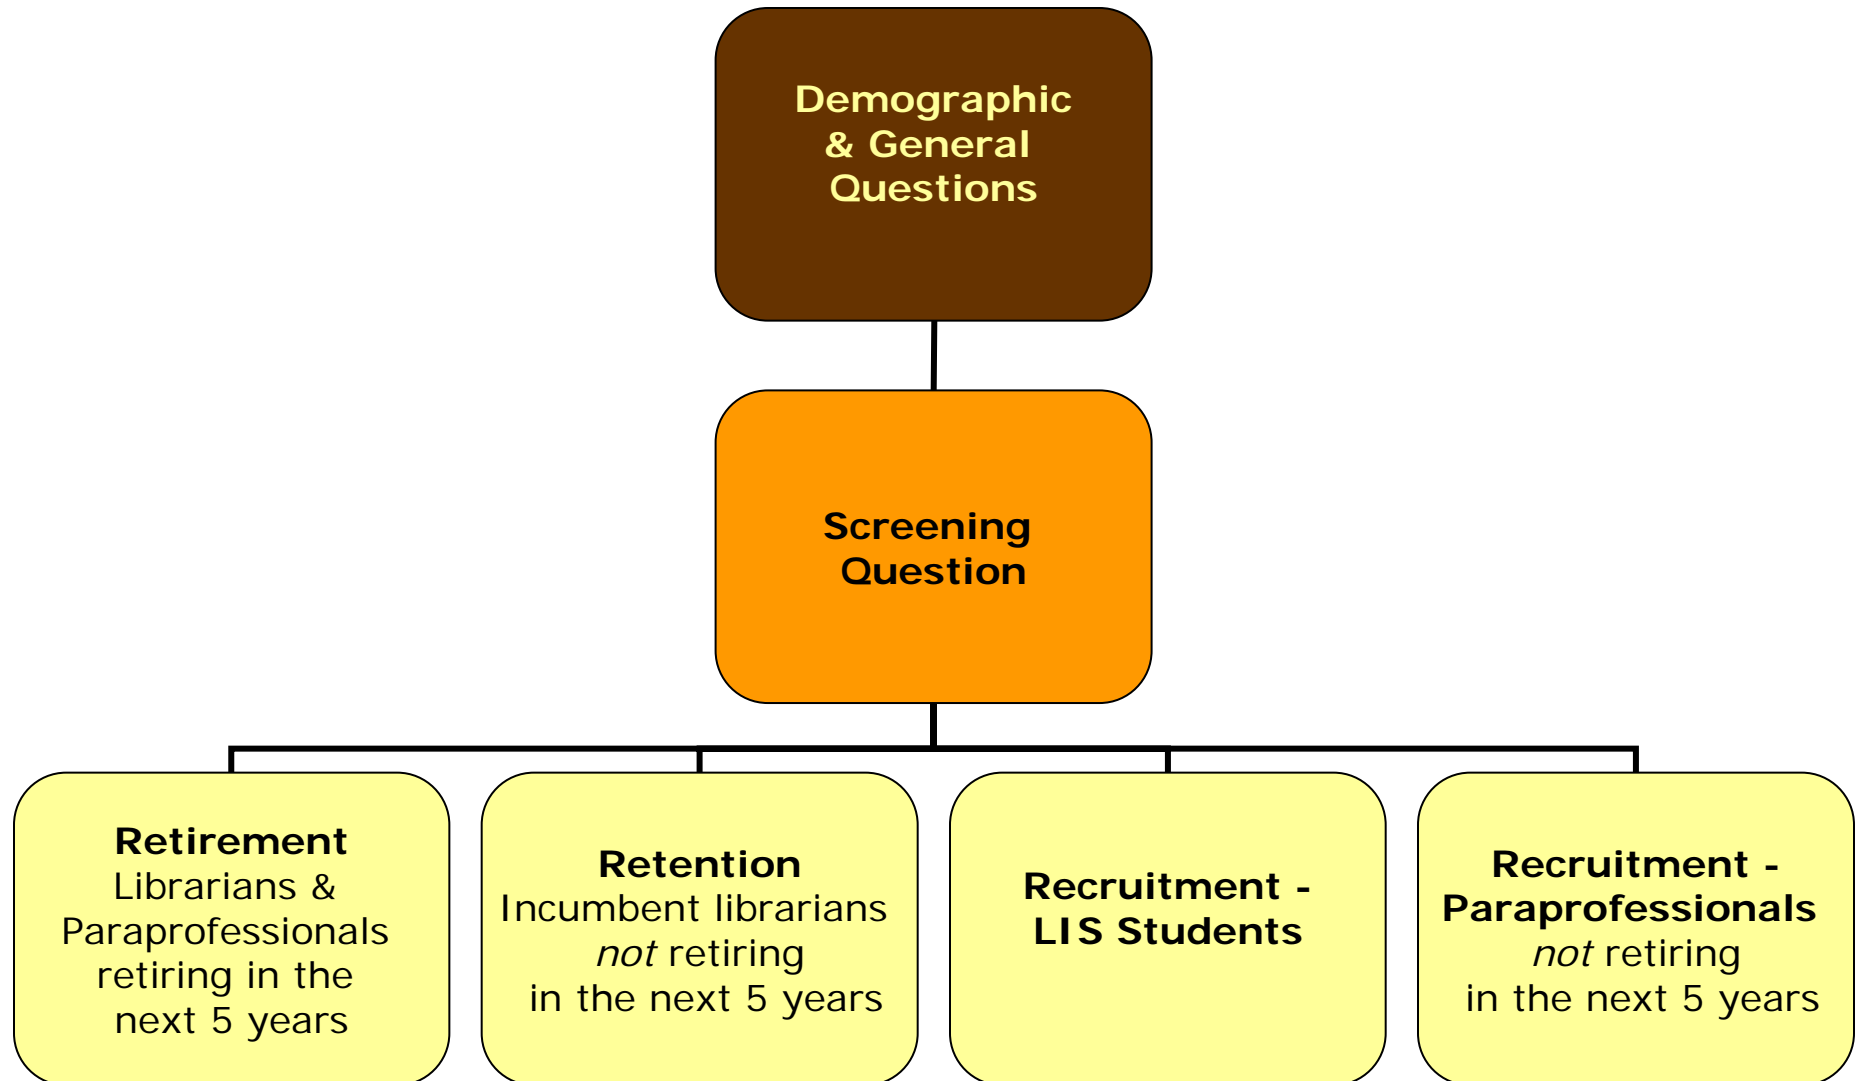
Demographic & General Questions

Screening Question

Retirement
Librarians & Paraprofessionals retiring in the next 5 years

Retention
Incumbent librarians *not* retiring in the next 5 years

Recruitment - LIS Students

Recruitment - Paraprofessionals
*not* retiring in the next 5 years